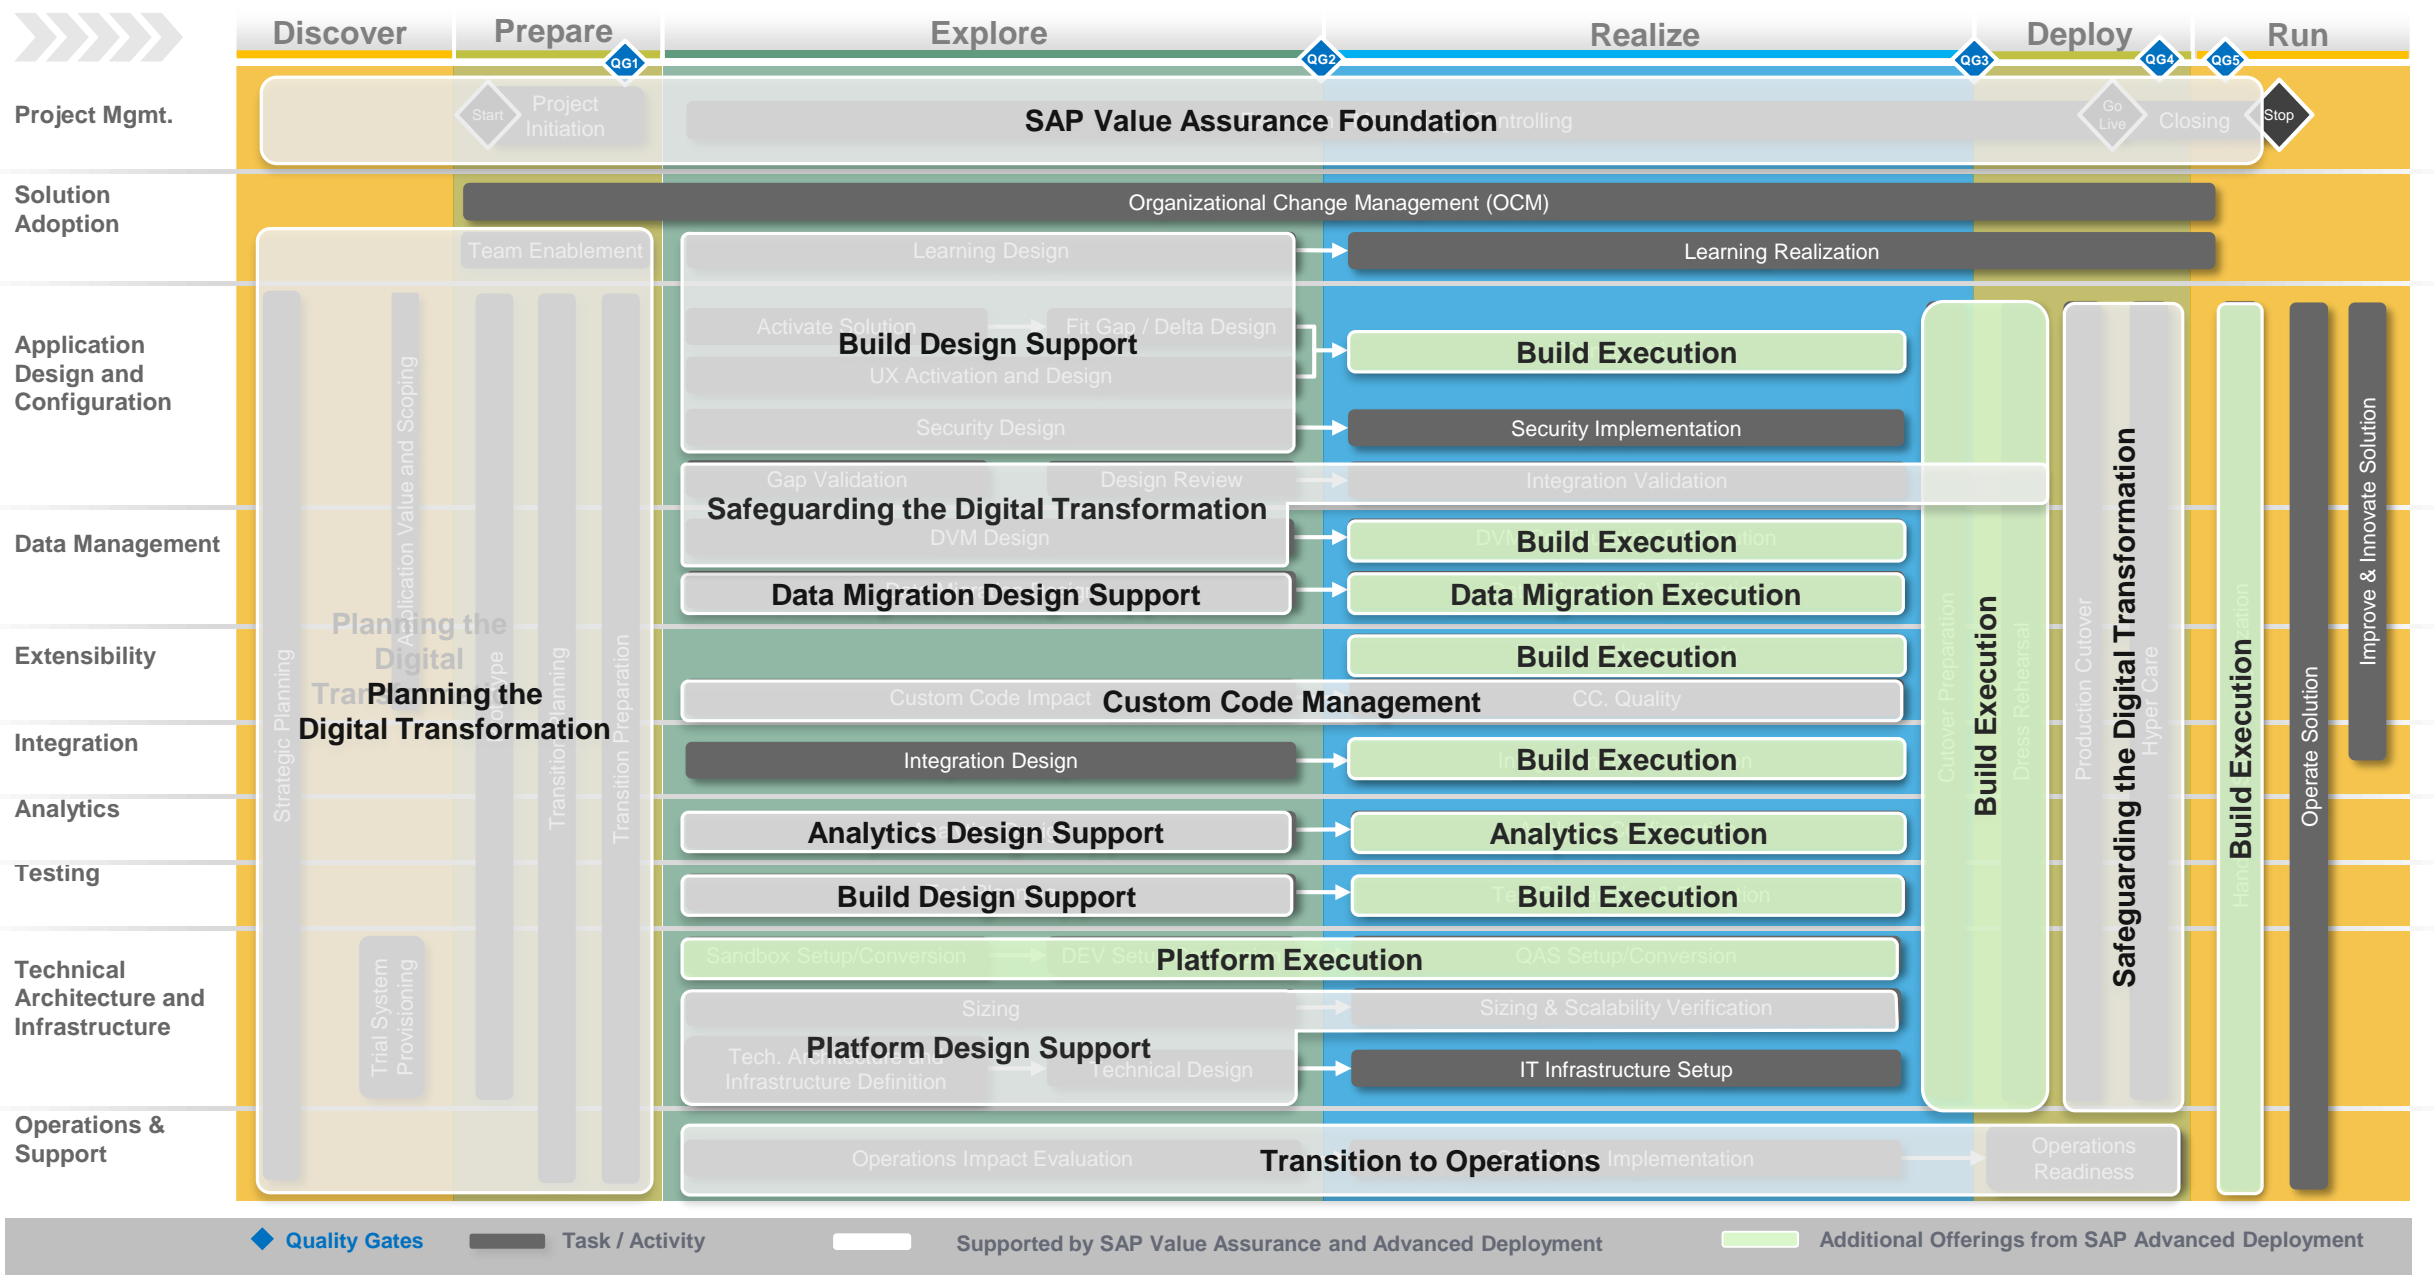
Discover
Prepare
Explore
Realize
Deploy
Run
QG1
QG2
QG3
QG4
QG5

Project Mgmt.
Start
Project Initiation
SAP Value Assurance Foundation
Go Live
Closing
Stop

Solution Adoption
Organizational Change Management (OCM)
Team Enablement
Learning Design
Learning Realization

Application Design and Configuration
Activate Solution
Fit Gap / Delta Design
Build Design Support
UX Activation and Design
Build Execution
Security Design
Security Implementation
Gap Validation
Design Review
Integration Validation

Data Management
Safeguarding the Digital Transformation
DVM Design
Build Execution
Data Migration Design Support
Data Migration Execution

Extensibility
Build Execution
Custom Code Impact
Custom Code Management
CC. Quality

Integration
Integration Design
Build Execution

Analytics
Analytics Design Support
Analytics Execution

Testing
Build Design Support
Build Execution

Technical Architecture and Infrastructure
Sandbox Setup/Conversion
DEV Setu
Platform Execution
QAS Setup/Conversion
Sizing
Sizing & Scalability Verification
Platform Design Support
Tech. Ar
Infrastructure Definition
Technical Design
IT Infrastructure Setup

Operations & Support
Operations Impact Evaluation
Transition to Operations
Implementation
Operations Readiness

Strategic Planning
Application Value and Scoping
Planning the Digital Transformation
Planning the Digital Transformation
Transition Planning
Transition Preparation
Trial System Provisioning

Cutover Preparation
Build Execution
Dress Rehearsal
Production Cutover
Safeguarding the Digital Transformation
Hyper Care
Build Execution
Operate Solution
Improve & Innovate Solution

Quality Gates
Task / Activity
Supported by SAP Value Assurance and Advanced Deployment
Additional Offerings from SAP Advanced Deployment